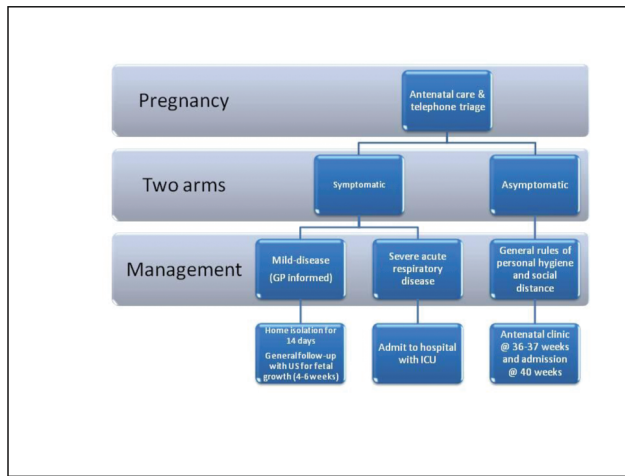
Pregnancy

Antenatal care & telephone triage

Two arms

Symptomatic

Asymptomatic

Management

Mild-disease (GP informed)

Severe acute respiratory disease

General rules of personal hygiene and social distance

Home isolation for 14 days
General follow-up with US for fetal growth (4-6 weeks)

Admit to hospital with ICU

Antenatal clinic @ 36-37 weeks and admission @ 40 weeks